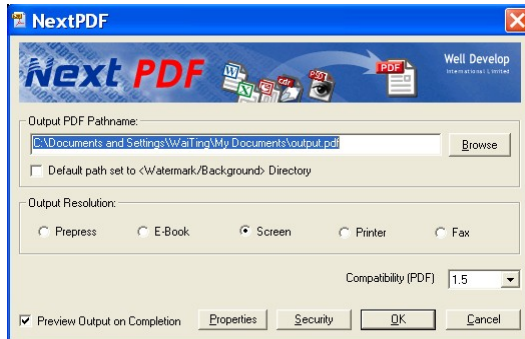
NextPDF

Next PDF

PDF

Well Develop
International Limited

Output PDF Pathname:

C:\Documents and Settings\WaiTing\My Documents\output.pdf

Browse

Default path set to <Watermark/Background> Directory

Output Resolution:

Prepress

E-Book

Screen

Printer

Fax

Compatibility (PDF)

1.5

Preview Output on Completion

Properties

Security

OK

Cancel